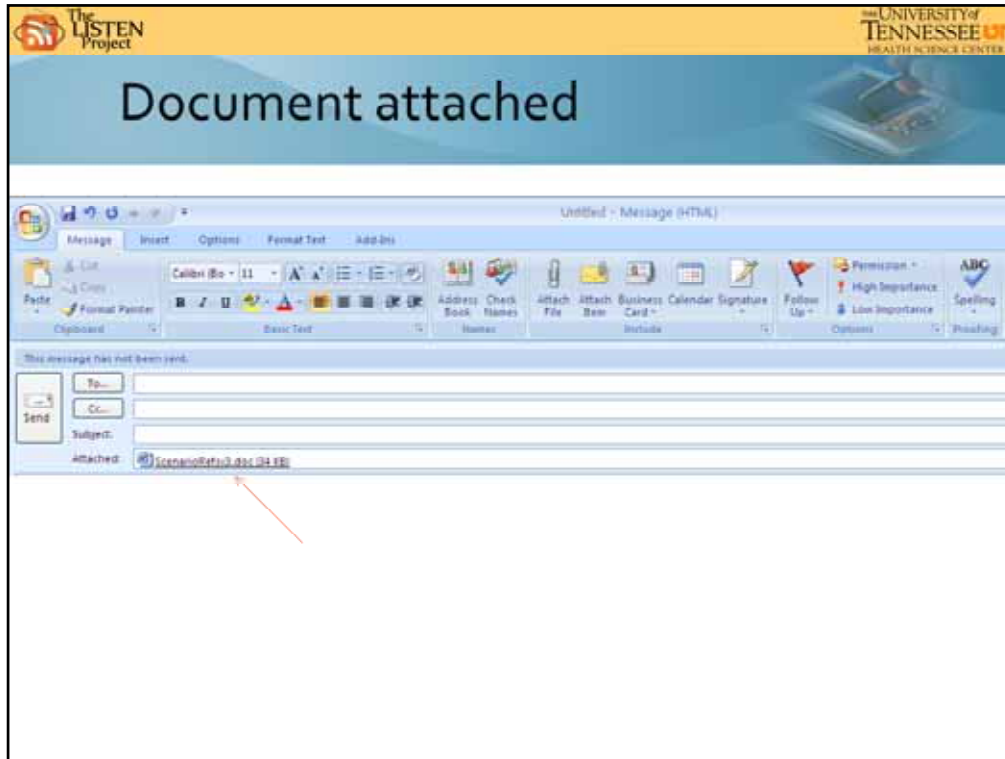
The LISTEN Project

THE UNIVERSITY of TENNESSEE UT
HEALTH SCIENCE CENTER

Document attached

Untitled - Message (HTML)

Message Insert Options Format Text Add-Ins

Paste Cut Copy Format Painter
Clipboard

Calibri (Bo 11 A A
B I U
Basic Text

Address Book Check Names
Names

Attach File Attach Item Business Card Calendar Signature
Include

Follow Up
Permission High Importance Low Importance
Options

Spelling
Proofing

This message has not been sent.

Send
To...
Cc...
Subject:
Attached: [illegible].doc (34 KB)